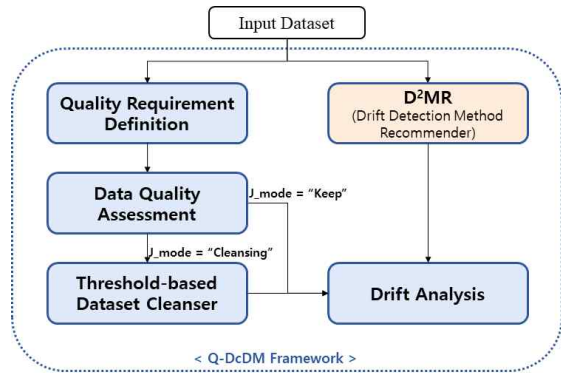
Input Dataset

Quality Requirement Definition

D$^2$MR
(Drift Detection Method Recommender)

Data Quality Assessment

J_mode = “Keep”

J_mode = “Cleansing”

Threshold-based Dataset Cleanser

Drift Analysis

< Q-DcDM Framework >